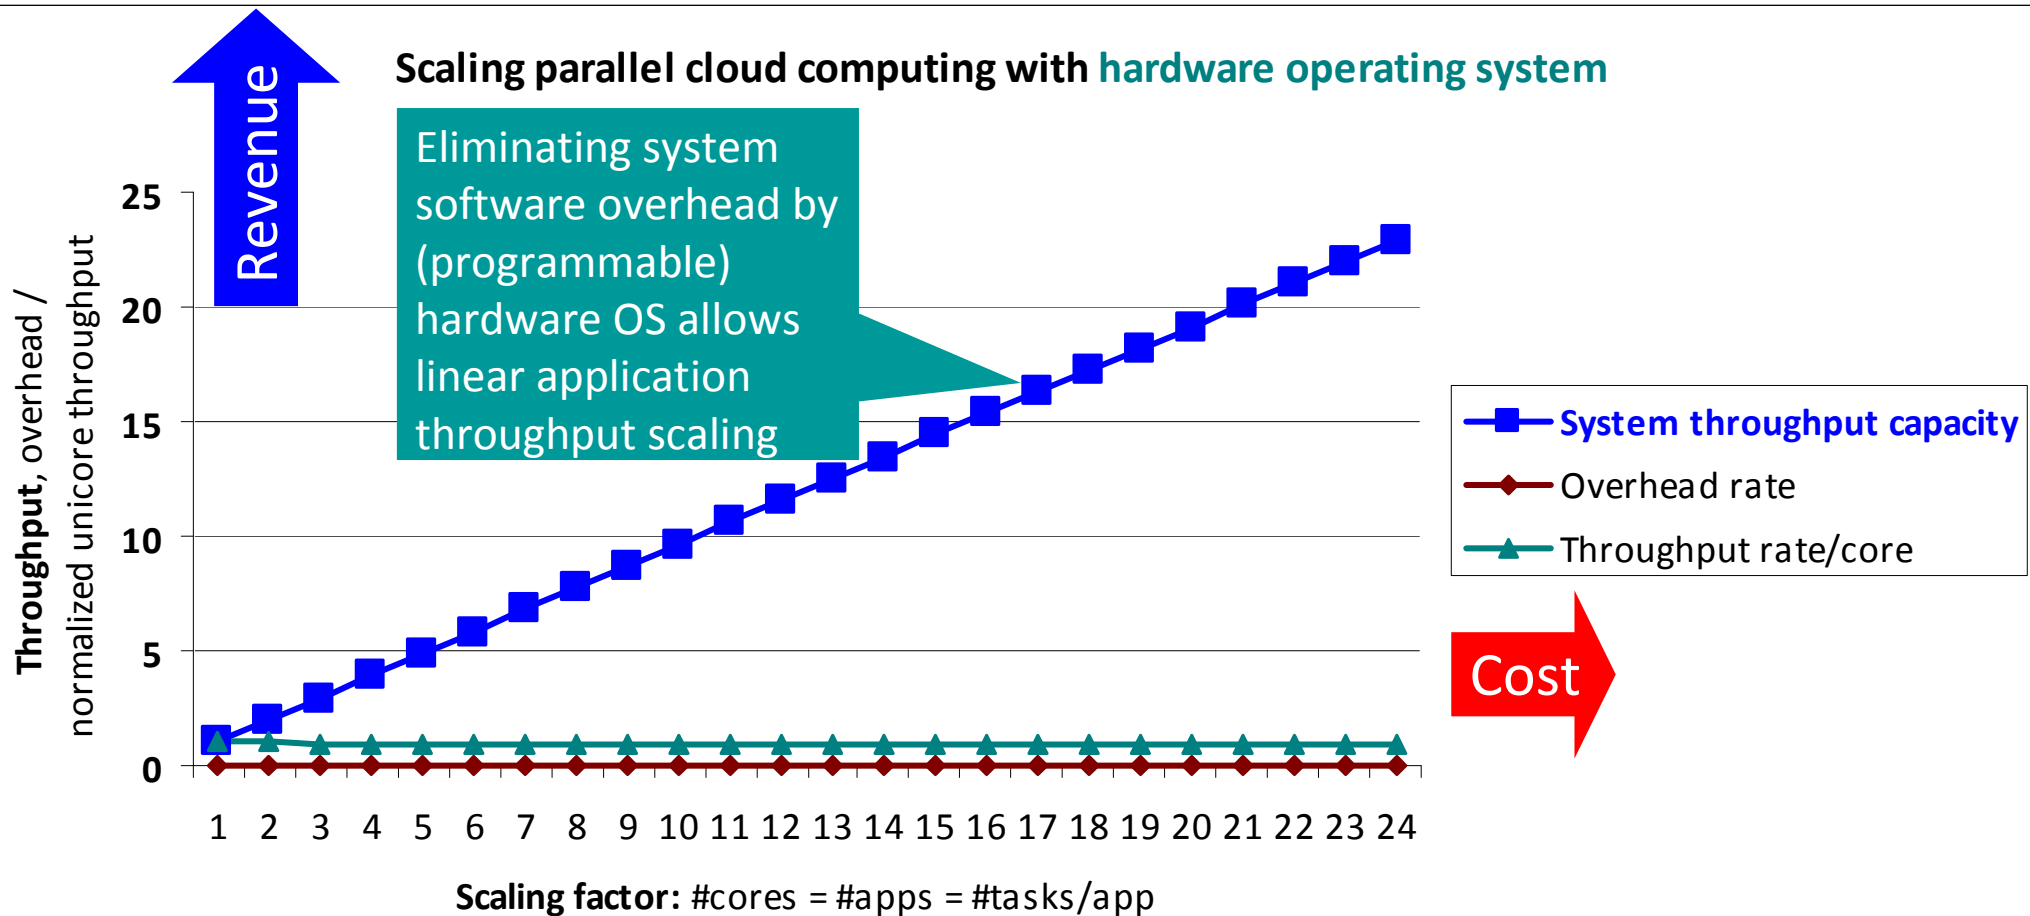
Revenue

Scaling parallel cloud computing with hardware operating system

Eliminating system software overhead by (programmable) hardware OS allows linear application throughput scaling

Throughput, overhead / normalized unicore throughput

25
20
15
10
5
0

1 2 3 4 5 6 7 8 9 10 11 12 13 14 15 16 17 18 19 20 21 22 23 24

Scaling factor: #cores = #apps = #tasks/app

System throughput capacity
Overhead rate
Throughput rate/core

Cost